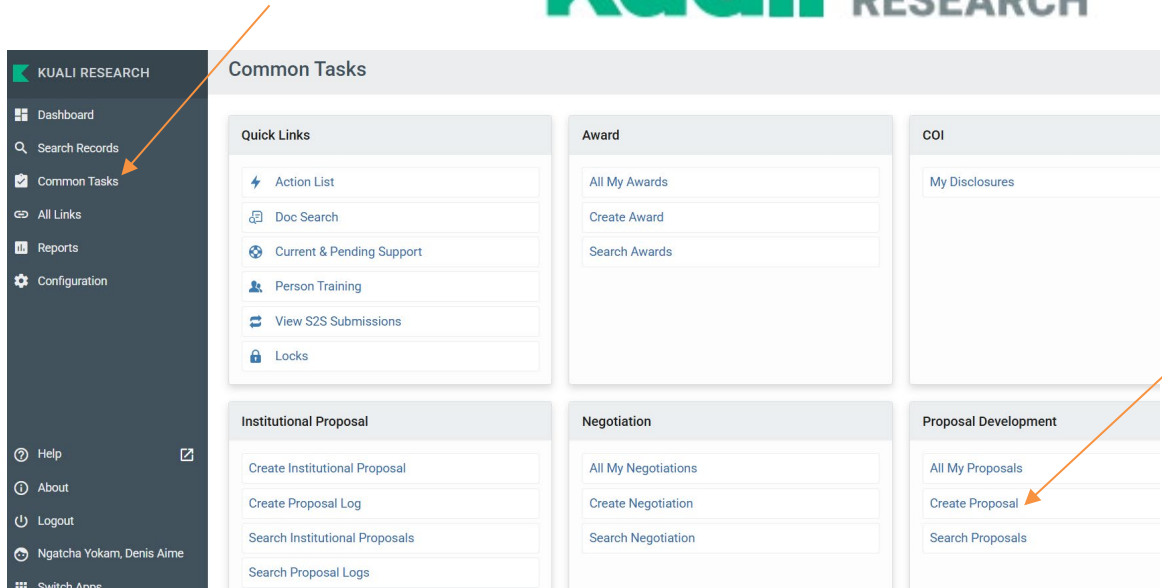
RESEARCH

KUALI RESEARCH

Dashboard
Search Records
Common Tasks
All Links
Reports
Configuration

Help
About
Logout
Ngatcha Yokam, Denis Aime
Switch Apps

Common Tasks

Quick Links
Action List
Doc Search
Current & Pending Support
Person Training
View S2S Submissions
Locks

Award
All My Awards
Create Award
Search Awards

COI
My Disclosures

Institutional Proposal
Create Institutional Proposal
Create Proposal Log
Search Institutional Proposals
Search Proposal Logs

Negotiation
All My Negotiations
Create Negotiation
Search Negotiation

Proposal Development
All My Proposals
Create Proposal
Search Proposals